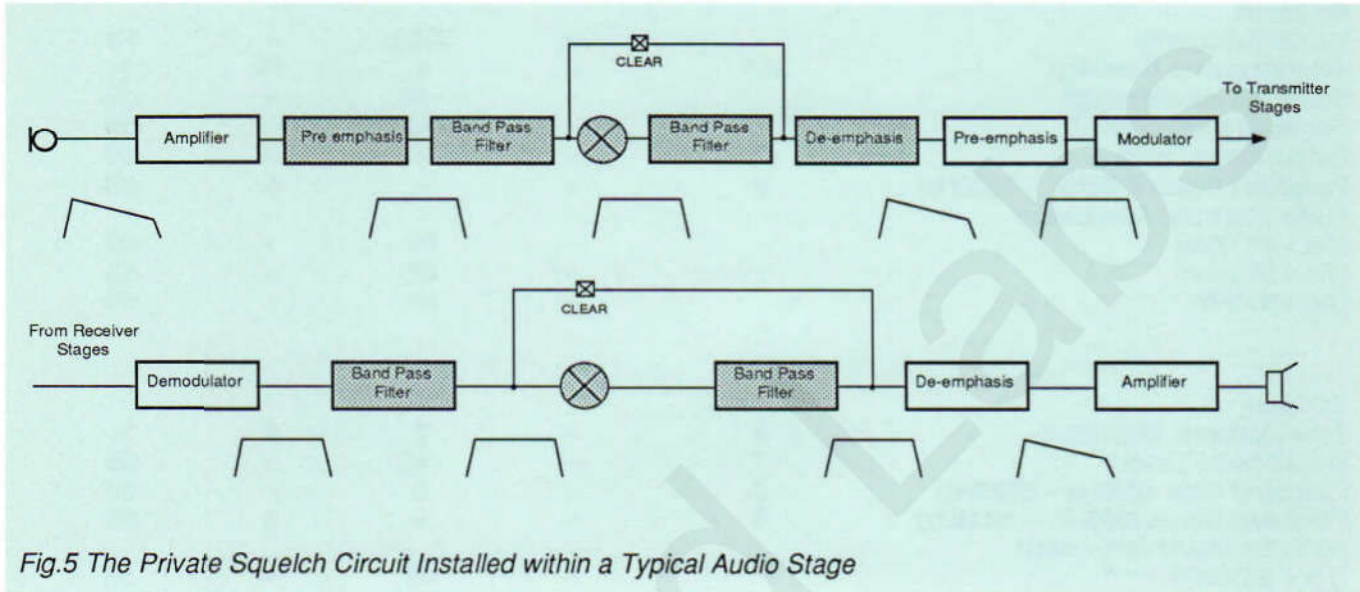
CLEAR

To Transmitter Stages

Amplifier

Pre emphasis

Band Pass Filter

Band Pass Filter

De-emphasis

Pre-emphasis

Modulator

CLEAR

From Receiver Stages

Demodulator

Band Pass Filter

Band Pass Filter

De-emphasis

Amplifier

Fig.5 The Private Squelch Circuit Installed within a Typical Audio Stage